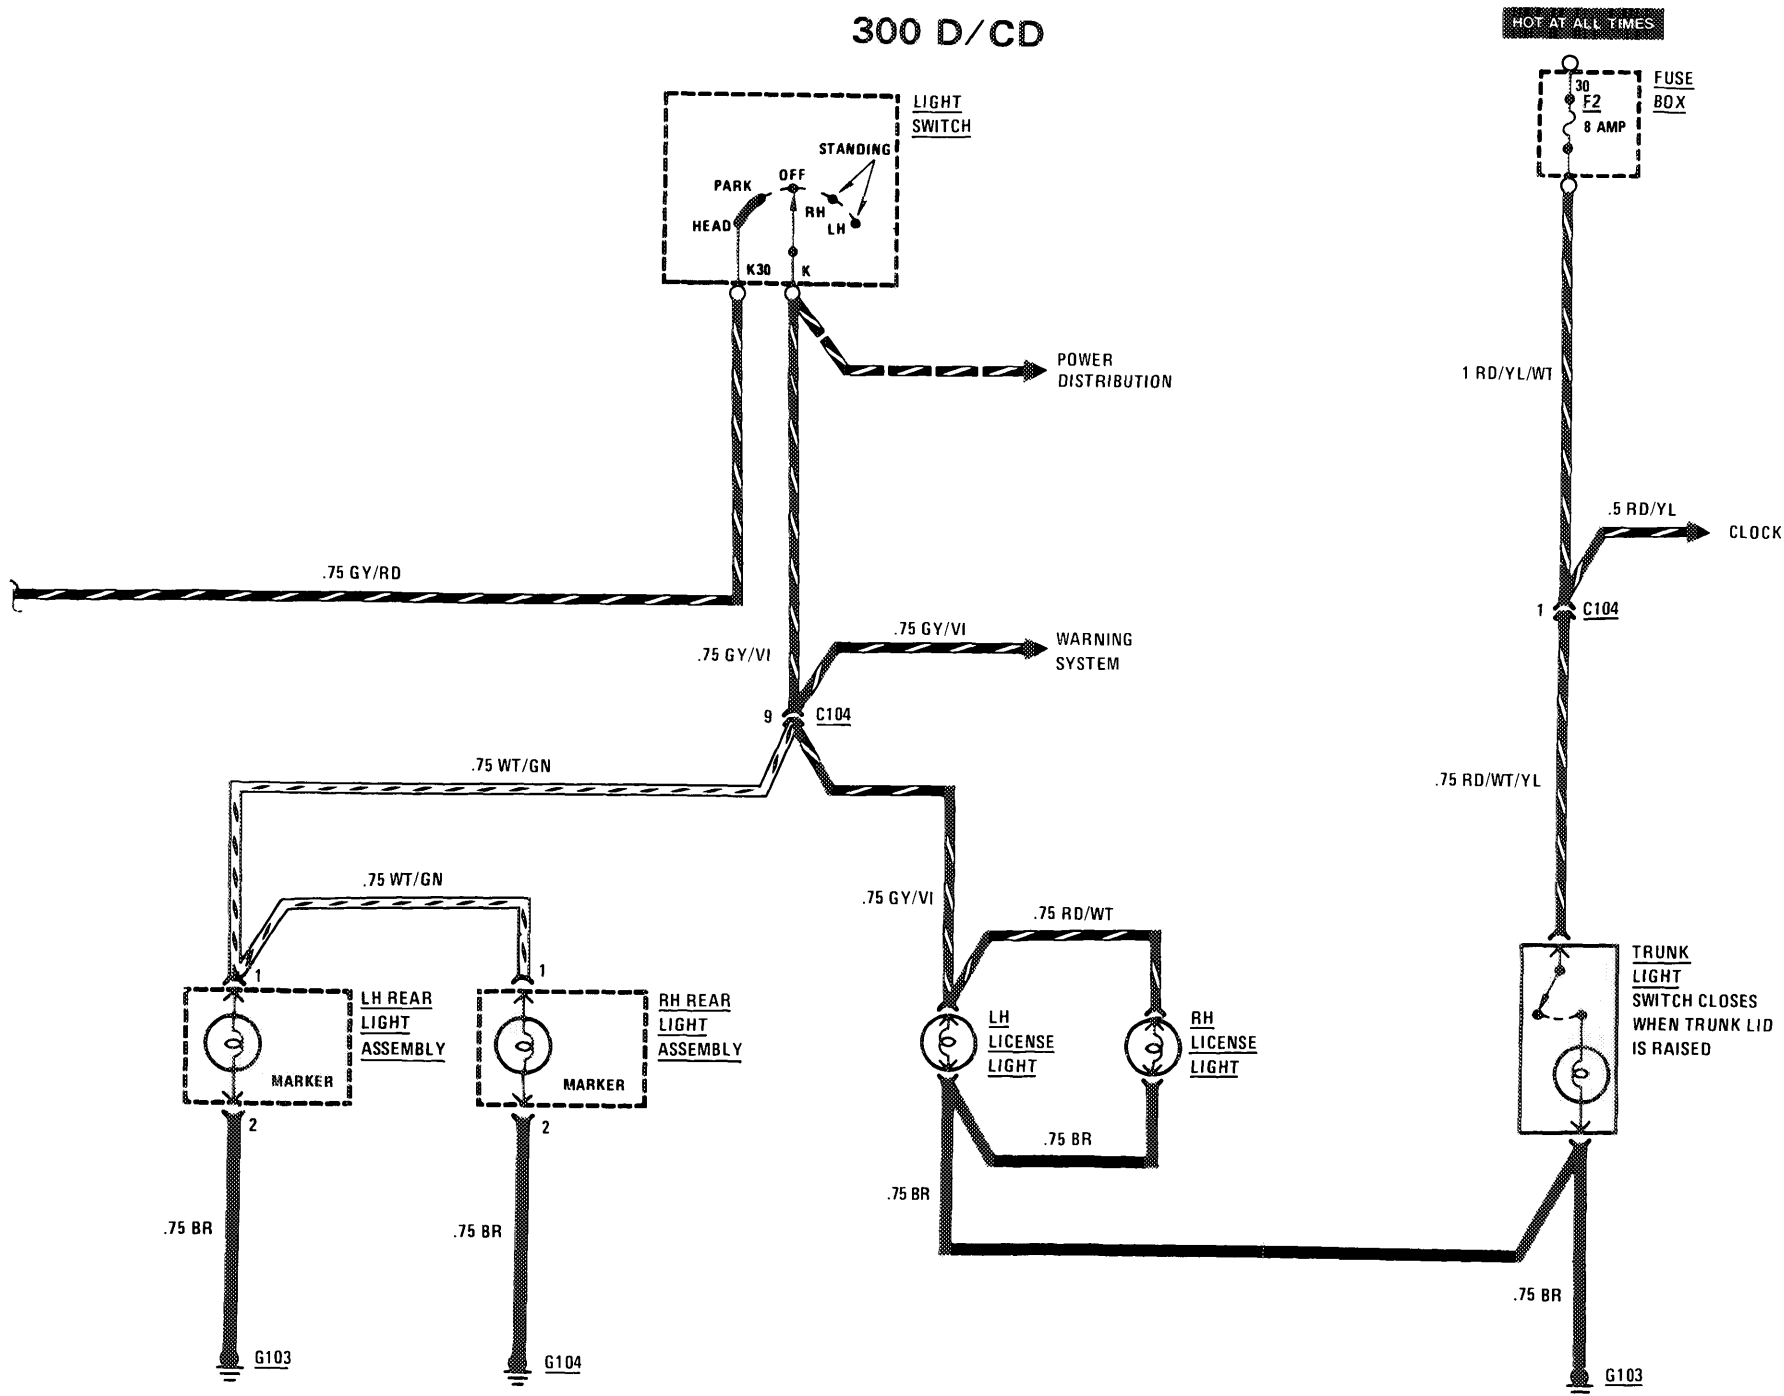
300 D/CD

HOT AT ALL TIMES

30
F2
8 AMP
FUSE BOX

LIGHT SWITCH

STANDING
PARK
OFF
RH
HEAD
LH
K30
K

POWER DISTRIBUTION

1 RD/YL/WT

.5 RD/YL
CLOCK

.75 GY/RD

1
C104

.75 GY/VI
WARNING SYSTEM

.75 GY/VI

9
C104

.75 WT/GN

.75 RD/WT/YL

.75 WT/GN

.75 GY/VI

.75 RD/WT

1
1

TRUNK LIGHT SWITCH CLOSES WHEN TRUNK LID IS RAISED

LH REAR LIGHT ASSEMBLY
MARKER

RH REAR LIGHT ASSEMBLY
MARKER

LH LICENSE LIGHT

RH LICENSE LIGHT

2
2

.75 BR

.75 BR

.75 BR
.75 BR

.75 BR

.75 BR

G103
G104
G103